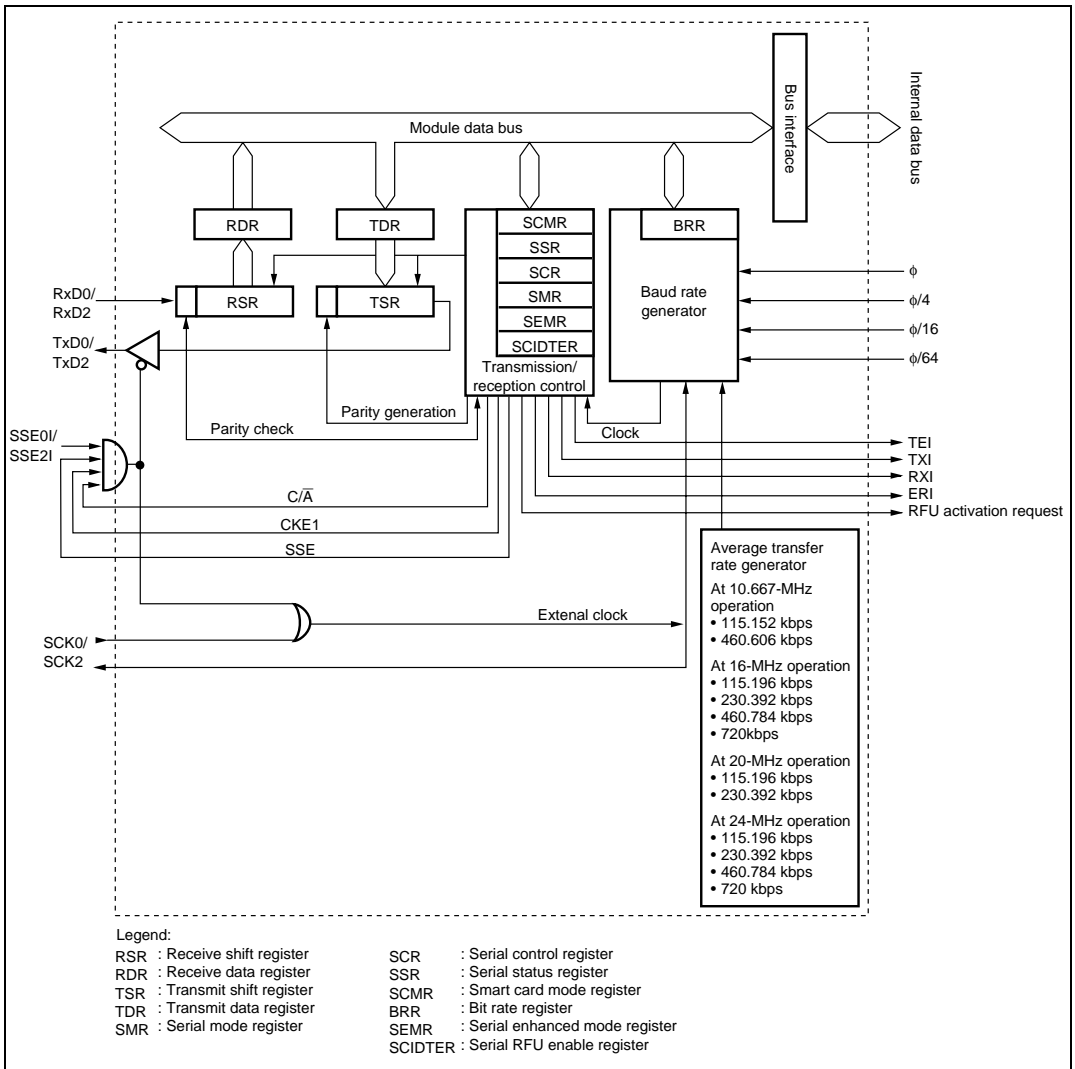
Internal data bus

Bus interface

Module data bus

RDR

TDR

SCMR

SSR

SCR

SMR

SEMR

SCIDTER

BRR

RxD0/
RxD2

RSR

TSR

Baud rate generator

$\phi$

$\phi/4$

$\phi/16$

$\phi/64$

TxD0/
TxD2

Transmission/
reception control

Parity generation

Parity check

Clock

SSE0I/
SSE2I

TEI

TXI

RXI

ERI

RFU activation request

$C/\overline{A}$

CKE1

SSE

Average transfer rate generator
At 10.667-MHz operation
• 115.152 kbps
• 460.606 kbps
At 16-MHz operation
• 115.196 kbps
• 230.392 kbps
• 460.784 kbps
• 720kbps
At 20-MHz operation
• 115.196 kbps
• 230.392 kbps
At 24-MHz operation
• 115.196 kbps
• 230.392 kbps
• 460.784 kbps
• 720 kbps

Extenal clock

SCK0/
SCK2

Legend:
RSR : Receive shift register
RDR : Receive data register
TSR : Transmit shift register
TDR : Transmit data register
SMR : Serial mode register
SCR : Serial control register
SSR : Serial status register
SCMR : Smart card mode register
BRR : Bit rate register
SEMR : Serial enhanced mode register
SCIDTER : Serial RFU enable register